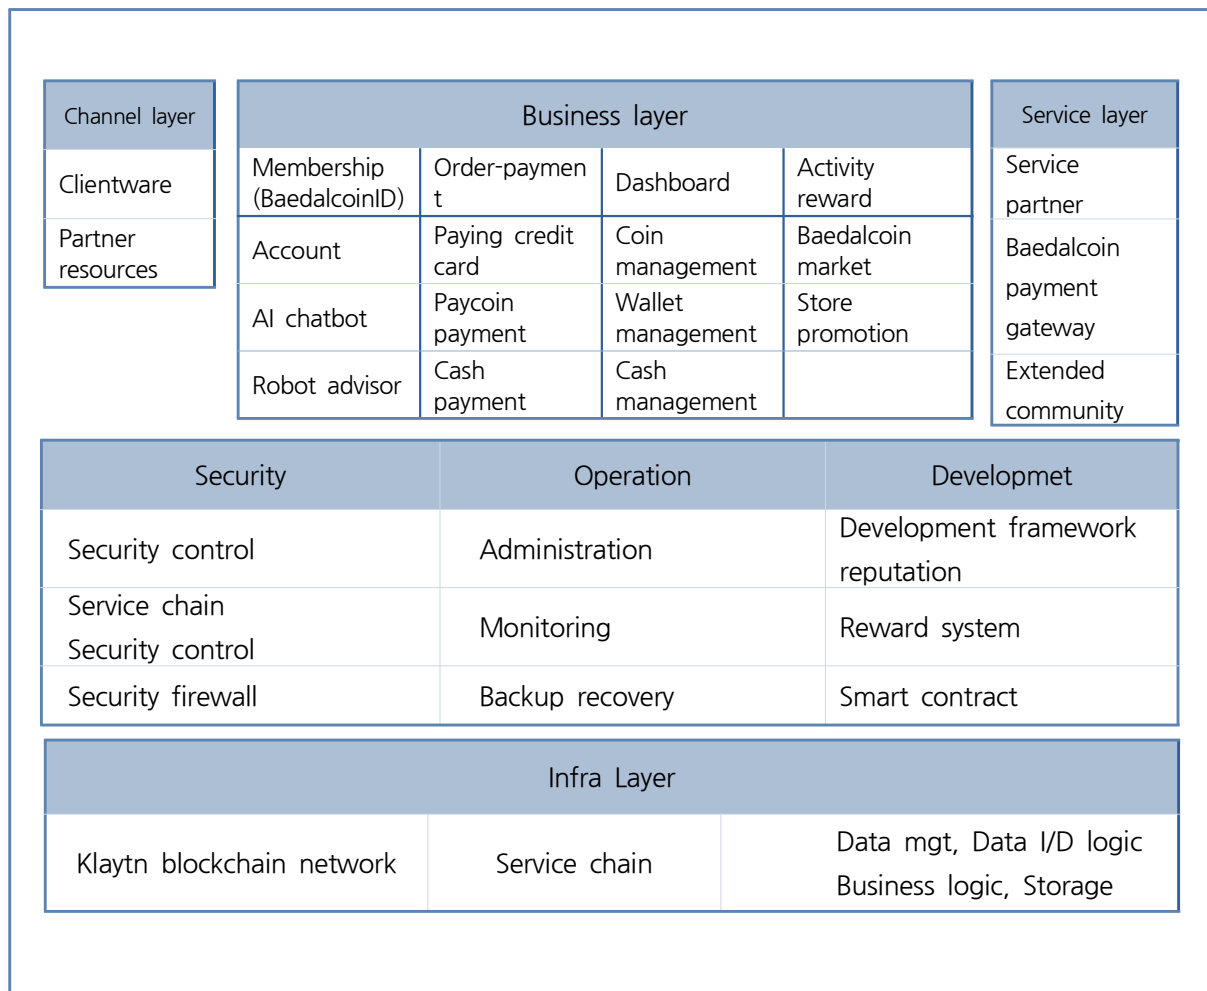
| Channel layer |
|---|
| Clientware |
| Partner resources |

| Business layer | | | |
|---|---|---|---|
| Membership (BaedalcoinID) | Order-paymen t | Dashboard | Activity reward |
| Account | Paying credit card | Coin management | Baedalcoin market |
| AI chatbot | Paycoin payment | Wallet management | Store promotion |
| Robot advisor | Cash payment | Cash management | |

| Service layer |
|---|
| Service partner |
| Baedalcoin payment gateway |
| Extended community |

| Security | Operation | Developmet |
|---|---|---|
| Security control | Administration | Development framework reputation |
| Service chain Security control | Monitoring | Reward system |
| Security firewall | Backup recovery | Smart contract |

| Infra Layer | | |
|---|---|---|
| Klaytn blockchain network | Service chain | Data mgt, Data I/D logic Business logic, Storage |